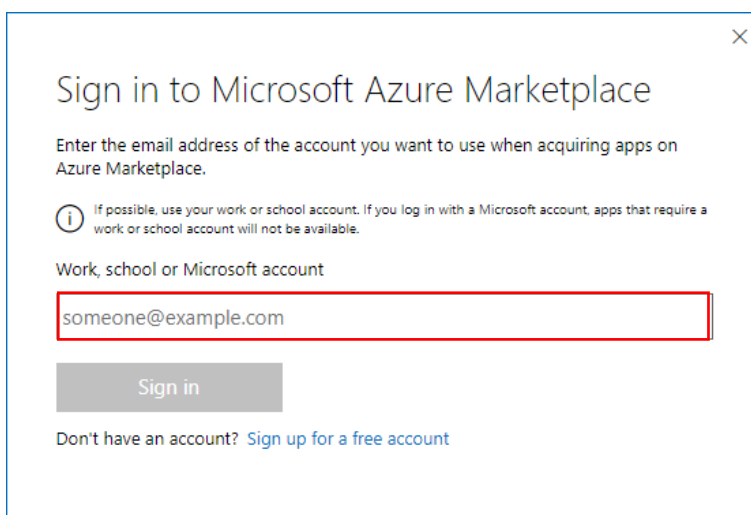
×

Sign in to Microsoft Azure Marketplace

Enter the email address of the account you want to use when acquiring apps on Azure Marketplace.

ⓘ If possible, use your work or school account. If you log in with a Microsoft account, apps that require a work or school account will not be available.

Work, school or Microsoft account

someone@example.com

Sign in

Don't have an account? Sign up for a free account